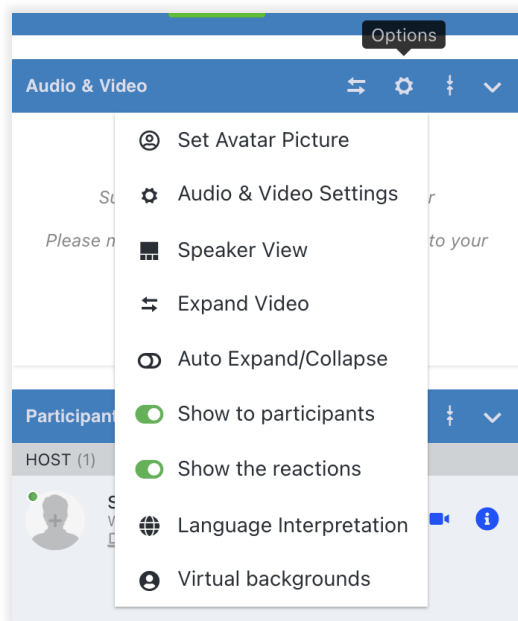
Options

Audio & Video

Set Avatar Picture

Su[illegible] r

Audio & Video Settings

Please n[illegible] to your

Speaker View

Expand Video

Auto Expand/Collapse

Participant

Show to participants

HOST (1)

Show the reactions

S
W

Language Interpretation

Virtual backgrounds